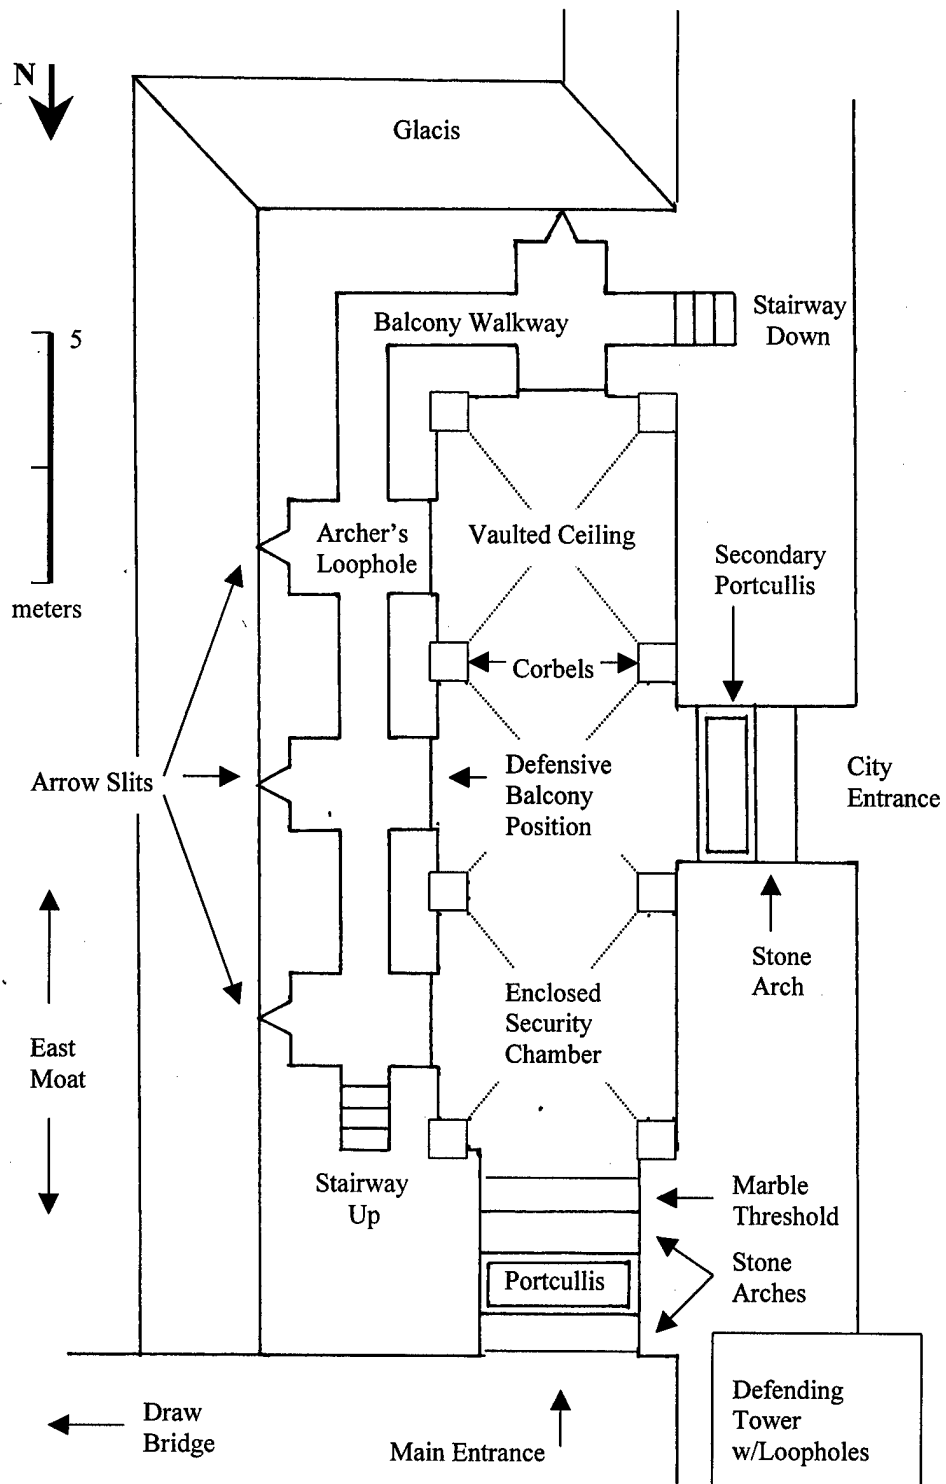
N

Glacis

Balcony Walkway

Stairway Down

5

meters

Archer's Loophole

Vaulted Ceiling

Secondary Portcullis

Corbels

Arrow Slits

Defensive Balcony Position

City Entrance

Stone Arch

East Moat

Enclosed Security Chamber

Stairway Up

Marble Threshold

Stone Arches

Portcullis

Draw Bridge

Main Entrance

Defending Tower w/Loopholes